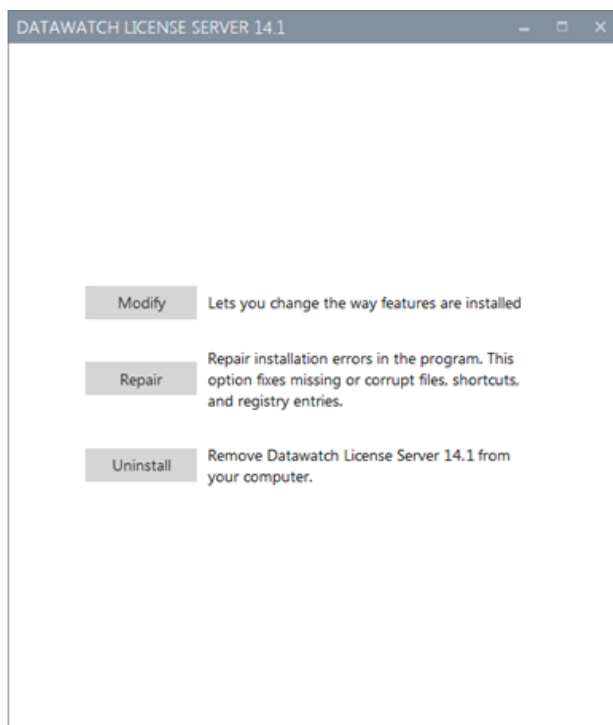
DATAWATCH LICENSE SERVER 14.1

Modify
Lets you change the way features are installed

Repair
Repair installation errors in the program. This option fixes missing or corrupt files, shortcuts, and registry entries.

Uninstall
Remove Datawatch License Server 14.1 from your computer.